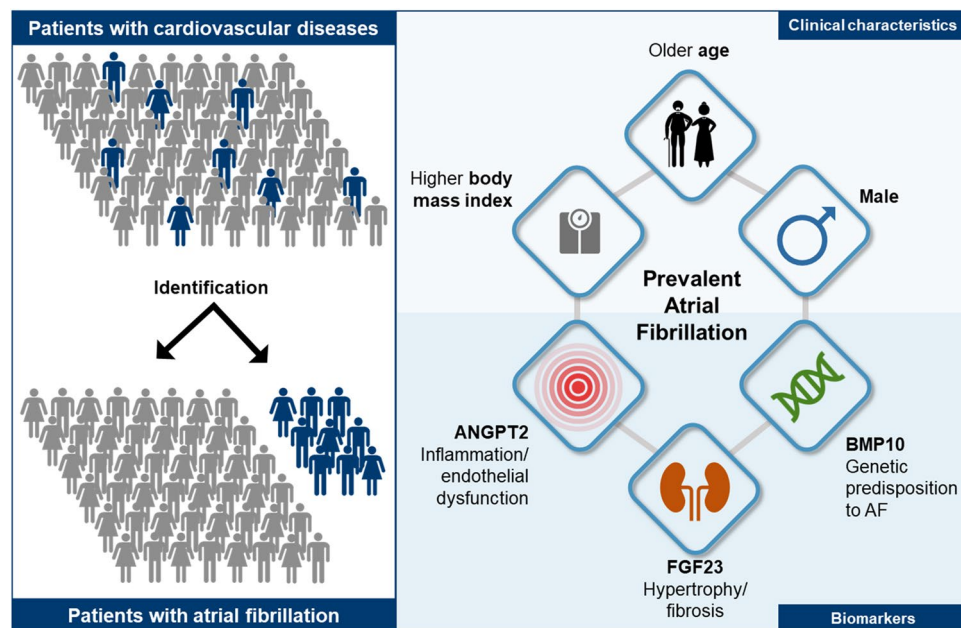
Patients with cardiovascular diseases

Identification

Patients with atrial fibrillation

Clinical characteristics

Older age

Higher body mass index

Male

Prevalent Atrial Fibrillation

ANGPT2
Inflammation/ endothelial dysfunction

BMP10
Genetic predisposition to AF

FGF23
Hypertrophy/ fibrosis

Biomarkers